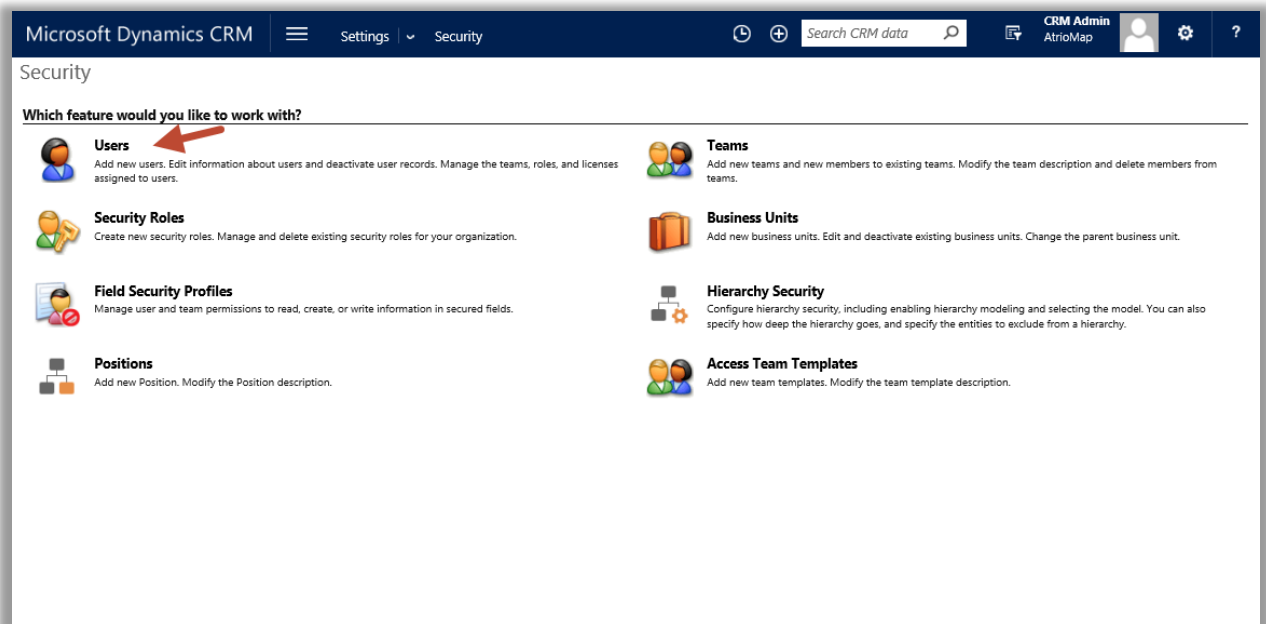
Microsoft Dynamics CRM Settings Security

Search CRM data

CRM Admin
AtrioMap

?

Security

Which feature would you like to work with?

Users
Add new users. Edit information about users and deactivate user records. Manage the teams, roles, and licenses assigned to users.

Teams
Add new teams and new members to existing teams. Modify the team description and delete members from teams.

Security Roles
Create new security roles. Manage and delete existing security roles for your organization.

Business Units
Add new business units. Edit and deactivate existing business units. Change the parent business unit.

Field Security Profiles
Manage user and team permissions to read, create, or write information in secured fields.

Hierarchy Security
Configure hierarchy security, including enabling hierarchy modeling and selecting the model. You can also specify how deep the hierarchy goes, and specify the entities to exclude from a hierarchy.

Positions
Add new Position. Modify the Position description.

Access Team Templates
Add new team templates. Modify the team template description.